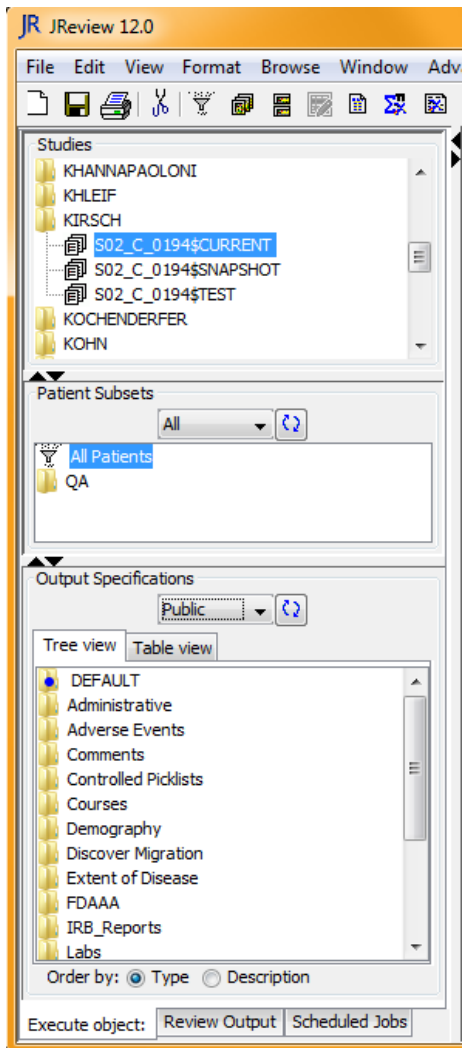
JR JReview 12.0

File Edit View Format Browse Window Adv

Studies
KHANNAPAOLONI
KHLEIF
KIRSCH
S02_C_0194$CURRENT
S02_C_0194$SNAPSHOT
S02_C_0194$TEST
KOCHENDERFER
KOHN

Patient Subsets
All
All Patients
QA

Output Specifications
Public
Tree view
Table view
DEFAULT
Administrative
Adverse Events
Comments
Controlled Picklists
Courses
Demography
Discover Migration
Extent of Disease
FDAAA
IRB_Reports
Labs
Order by: Type Description

Execute object: Review Output Scheduled Jobs